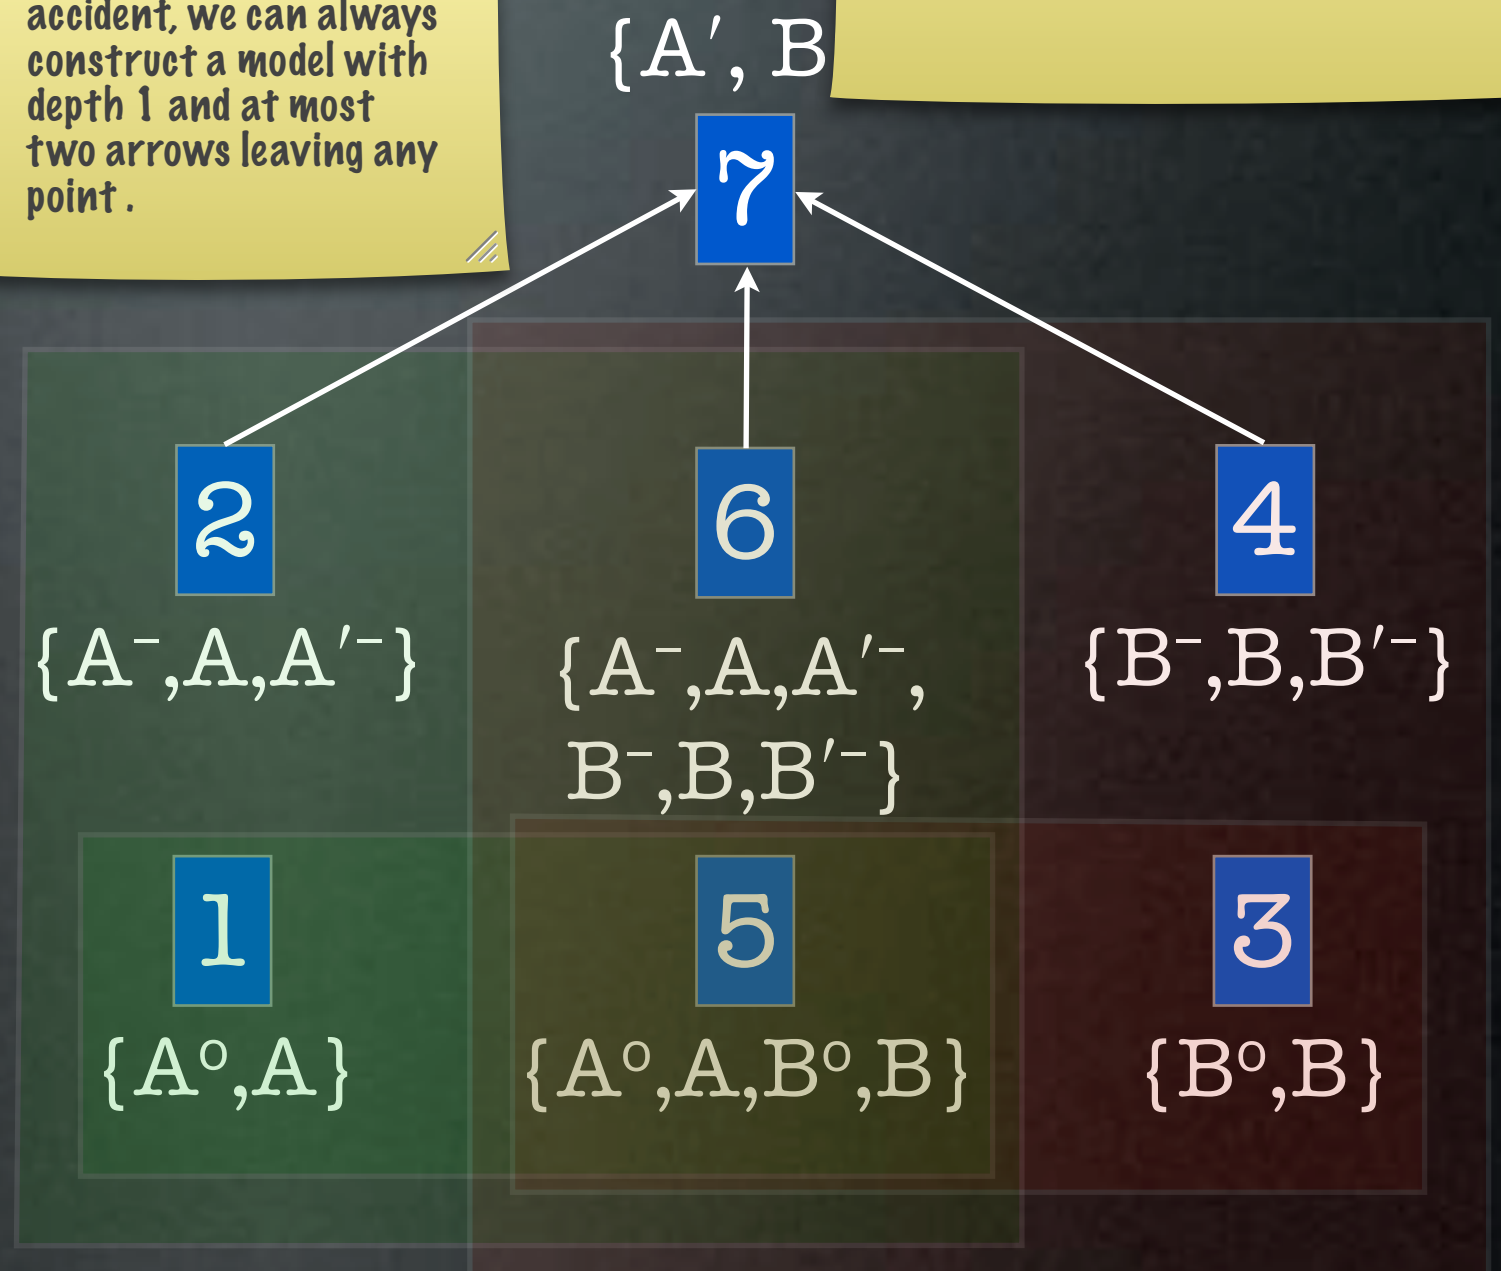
accident, we can always construct a model with depth 1 and at most two arrows leaving any point .

$\{A', B$

7

2

$\{A^-, A, A'^-\}$

6

$\{A^-, A, A'^-,$
$B^-, B, B'^-\}$

4

$\{B^-, B, B'^-\}$

1

$\{A^o, A\}$

5

$\{A^o, A, B^o, B\}$

3

$\{B^o, B\}$